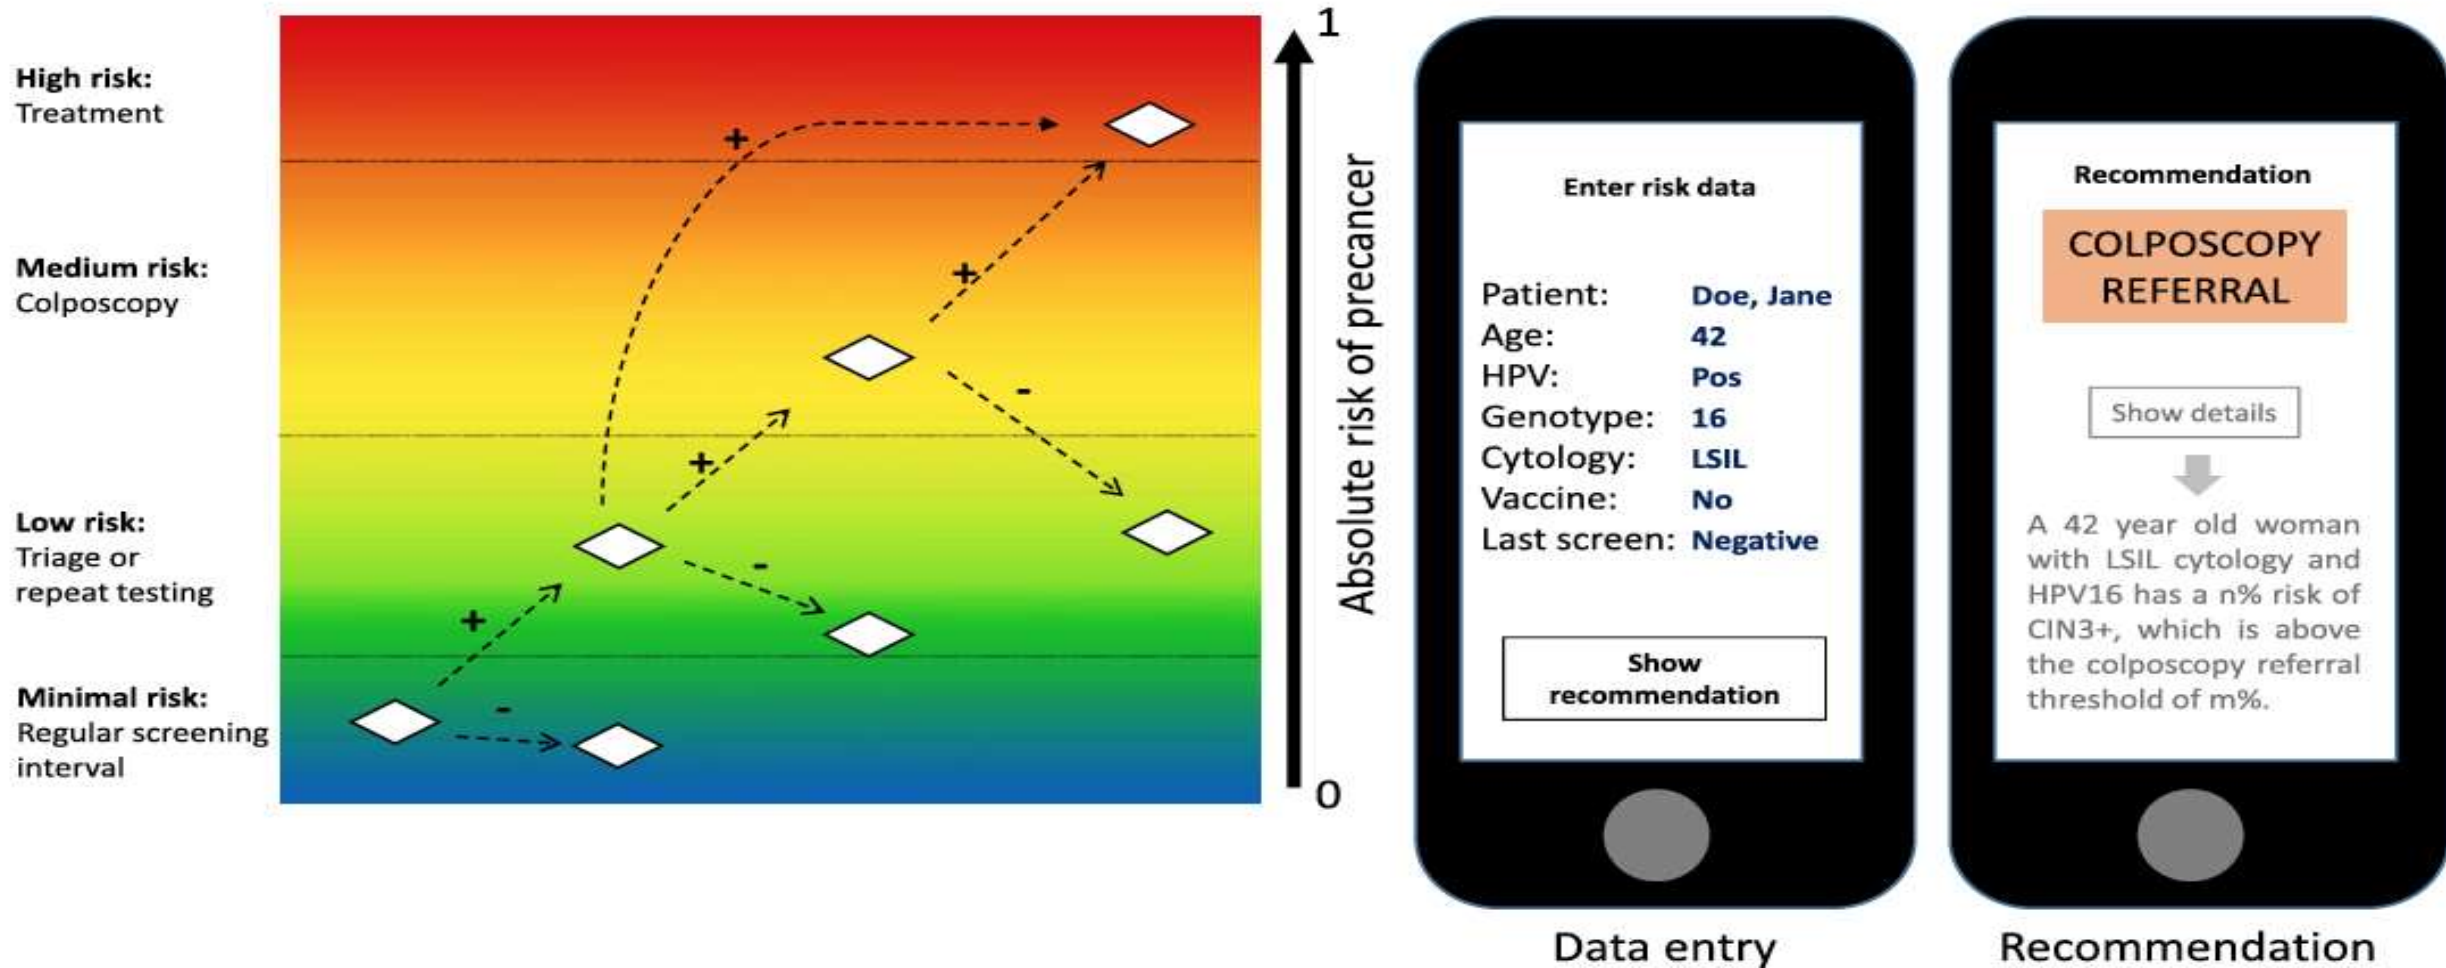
High risk:
Treatment

Medium risk:
Colposcopy

Low risk:
Triage or repeat testing

Minimal risk:
Regular screening interval

+
+
+
+
-
-
-

1
Absolute risk of precancer
0

Enter risk data

Patient: Doe, Jane
Age: 42
HPV: Pos
Genotype: 16
Cytology: LSIL
Vaccine: No
Last screen: Negative

Show recommendation

Data entry

Recommendation

COLPOSCOPY REFERRAL

Show details

A 42 year old woman with LSIL cytology and HPV16 has a n% risk of CIN3+, which is above the colposcopy referral threshold of m%.

Recommendation